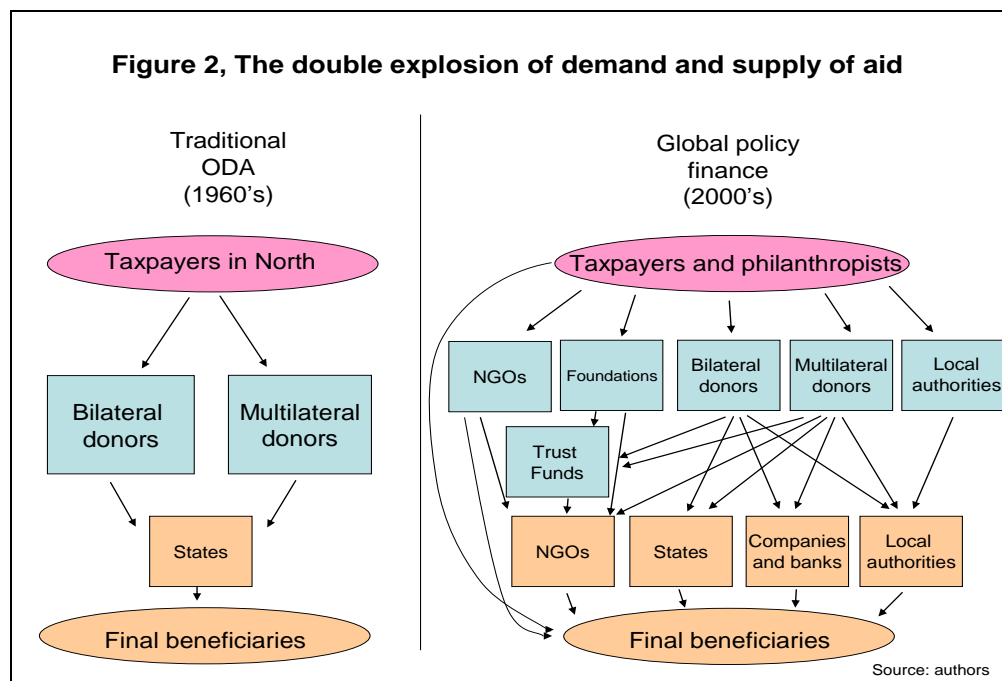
Figure 2, The double explosion of demand and supply of aid

Traditional ODA (1960's)

Taxpayers in North

Bilateral donors

Multilateral donors

States

Final beneficiaries

Global policy finance (2000's)

Taxpayers and philanthropists

NGOs

Foundations

Bilateral donors

Multilateral donors

Local authorities

Trust Funds

NGOs

States

Companies and banks

Local authorities

Final beneficiaries

Source: authors